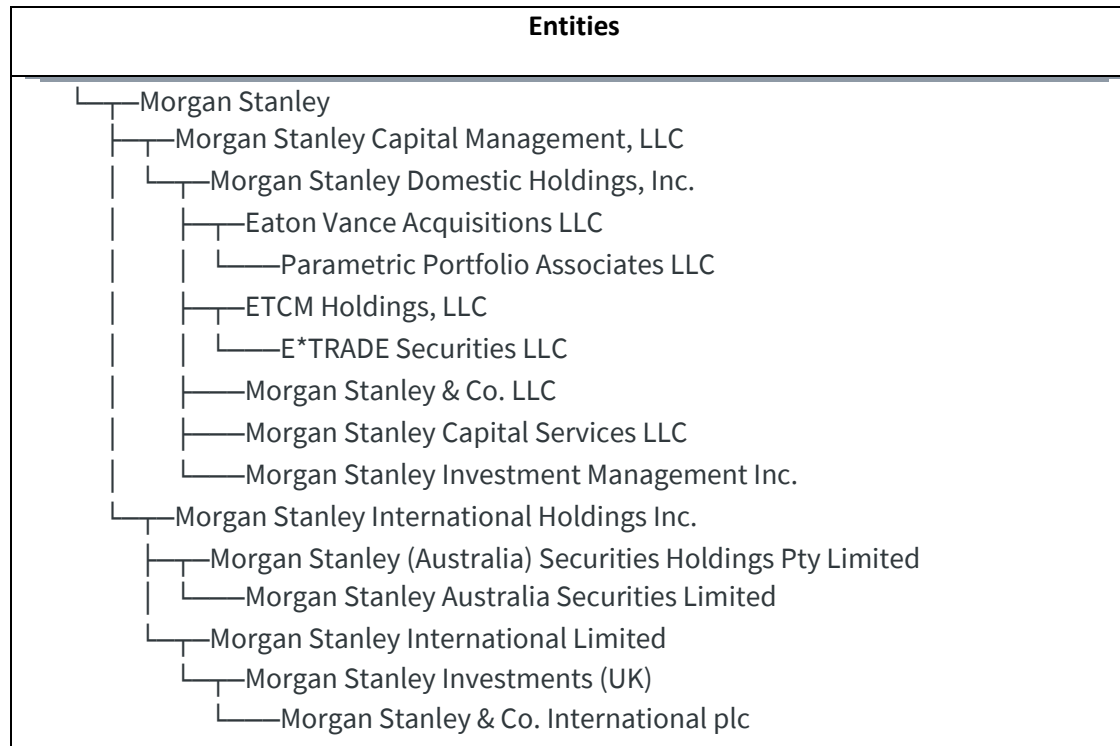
**Entities**

└──┬─Morgan Stanley
 ├──┬─Morgan Stanley Capital Management, LLC
 │ └──┬─Morgan Stanley Domestic Holdings, Inc.
 │ ├──┬─Eaton Vance Acquisitions LLC
 │ │ └───Parametric Portfolio Associates LLC
 │ ├──┬─ETCM Holdings, LLC
 │ │ └───E*TRADE Securities LLC
 │ ├───Morgan Stanley & Co. LLC
 │ ├───Morgan Stanley Capital Services LLC
 │ └───Morgan Stanley Investment Management Inc.
 └──┬─Morgan Stanley International Holdings Inc.
 ├──┬─Morgan Stanley (Australia) Securities Holdings Pty Limited
 │ └───Morgan Stanley Australia Securities Limited
 └──┬─Morgan Stanley International Limited
 └──┬─Morgan Stanley Investments (UK)
 └───Morgan Stanley & Co. International plc